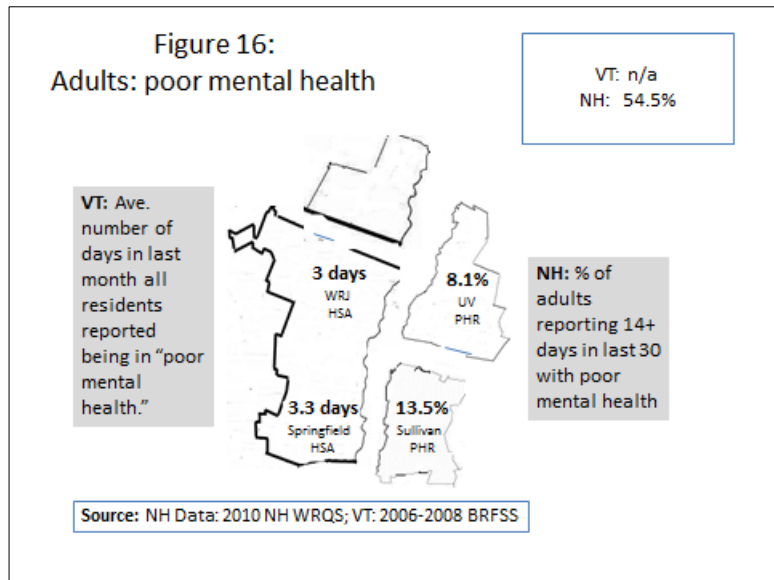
Figure 16:
Adults: poor mental health

VT: n/a
NH: 54.5%

VT: Ave. number of days in last month all residents reported being in "poor mental health."

3 days
WRJ
HSA

8.1%
UV
PHR

NH: % of adults reporting 14+ days in last 30 with poor mental health

3.3 days
Springfield
HSA

13.5%
Sullivan
PHR

Source: NH Data: 2010 NH WRQS; VT: 2006-2008 BRFSS